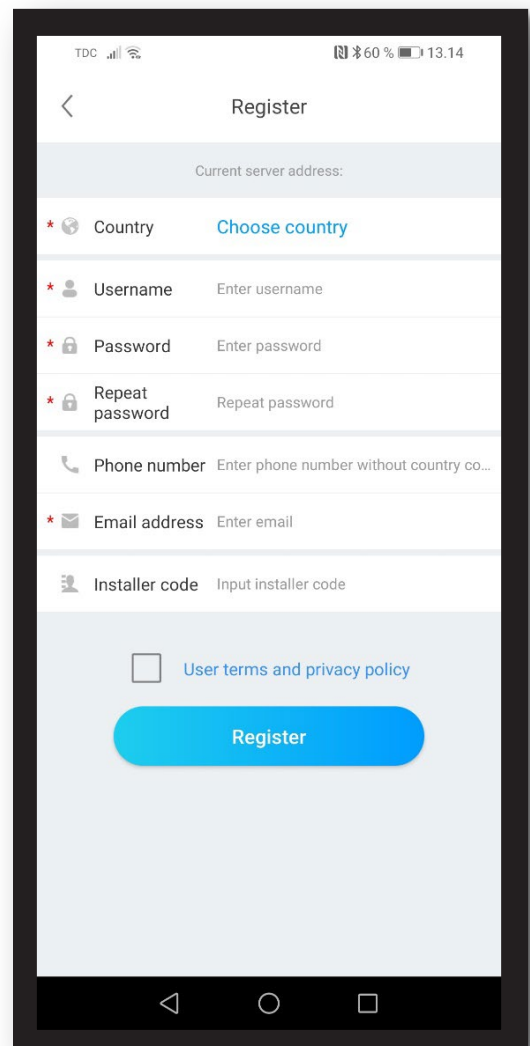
TDC 60 % 13.14

Register

Current server address:

* Country Choose country

* Username Enter username

* Password Enter password

* Repeat password Repeat password

Phone number Enter phone number without country co...

* Email address Enter email

Installer code Input installer code

User terms and privacy policy

Register